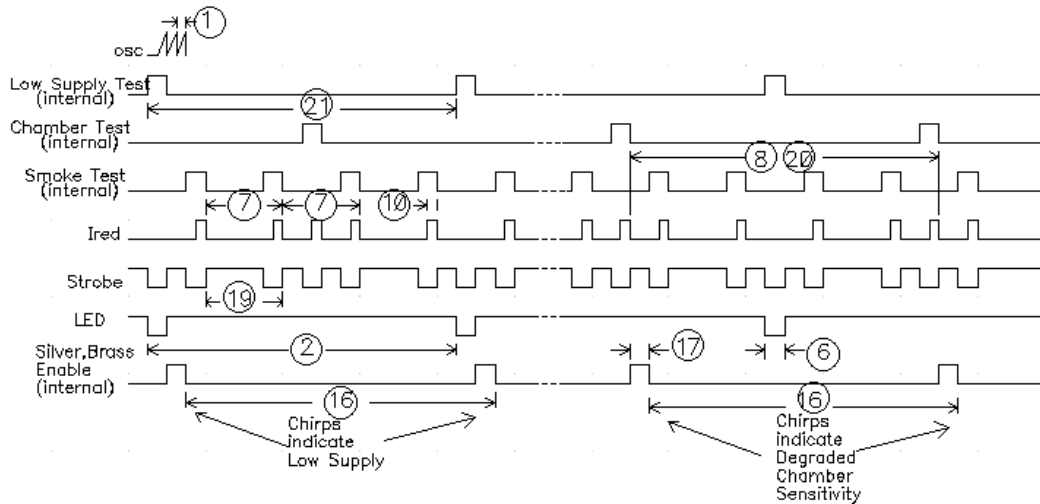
1
osc
Low Supply Test (internal)
21
Chamber Test (internal)
8 20
Smoke Test (internal)
7 7 10
Ired
Strobe
19
LED
Silver,Brass Enable (internal)
2
17
6
16
Chirps indicate Low Supply
16
Chirps indicate Degraded Chamber Sensitivity